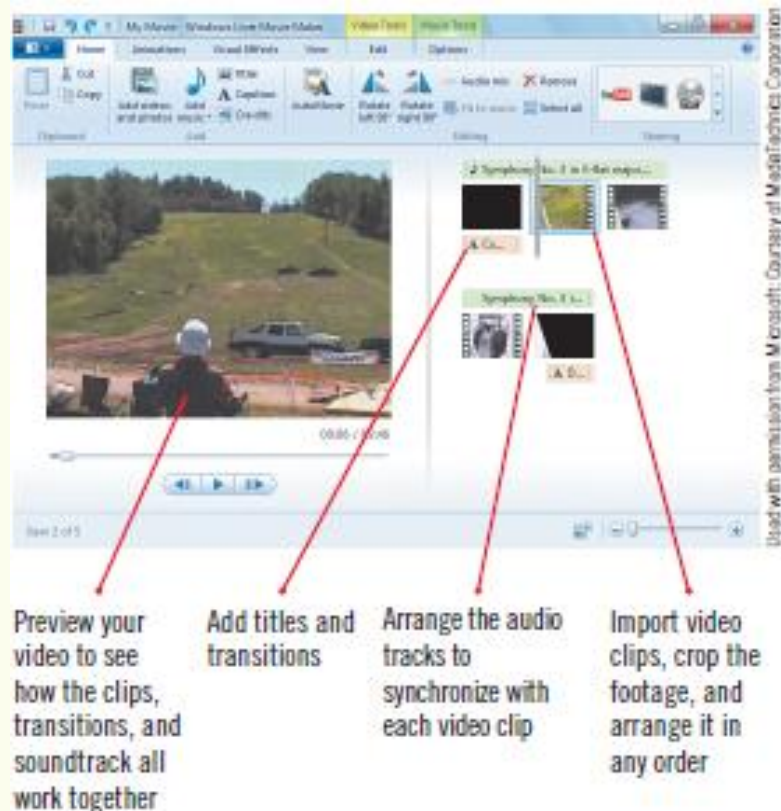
My Movie - Windows Live Movie Maker | Video Tools | Music Tools

Home | Animations | Visual Effects | View | Edit | Options

Paste | Cut | Copy | Clipboard

Add videos and photos | Add music | Title | Captions | Credits | Add

AutoMovie

Rotate left 90° | Rotate right 90° | Audio mix | Fit to music | Remove | Select all | Editing

Sharing

Symphony No. 3 in E-flat major...

A Cr...

Symphony No. 3 i...

A D...

00:06 / 00:08

Item 2 of 5

Used with permission from Microsoft; Courtesy of MediaTechnics Corporation

Preview your video to see how the clips, transitions, and soundtrack all work together

Add titles and transitions

Arrange the audio tracks to synchronize with each video clip

Import video clips, crop the footage, and arrange it in any order